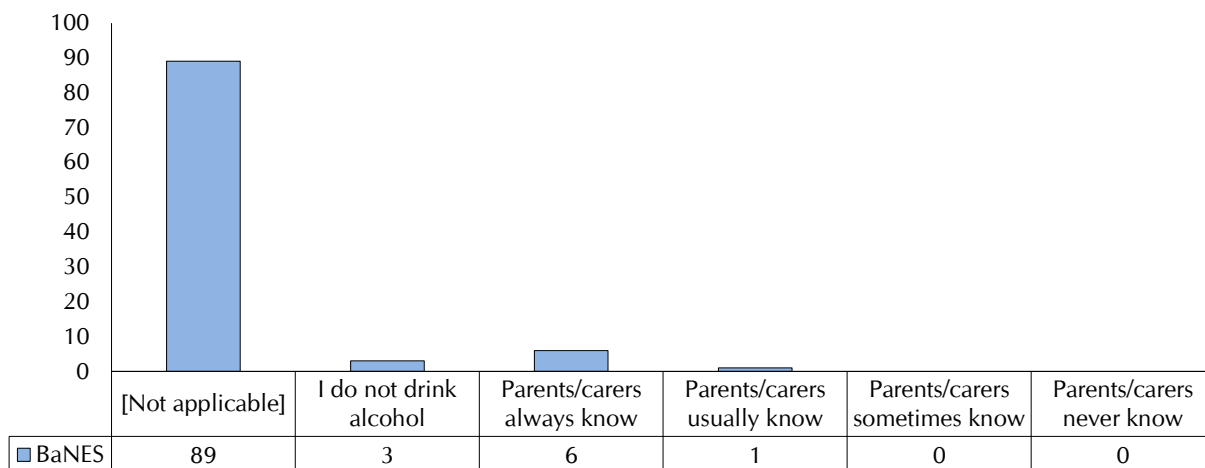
100
90
80
70
60
50
40
30
20
10
0

| | [Not applicable] | I do not drink alcohol | Parents/carers always know | Parents/carers usually know | Parents/carers sometimes know | Parents/carers never know |
|---|---|---|---|---|---|---|
| BaNES | 89 | 3 | 6 | 1 | 0 | 0 |